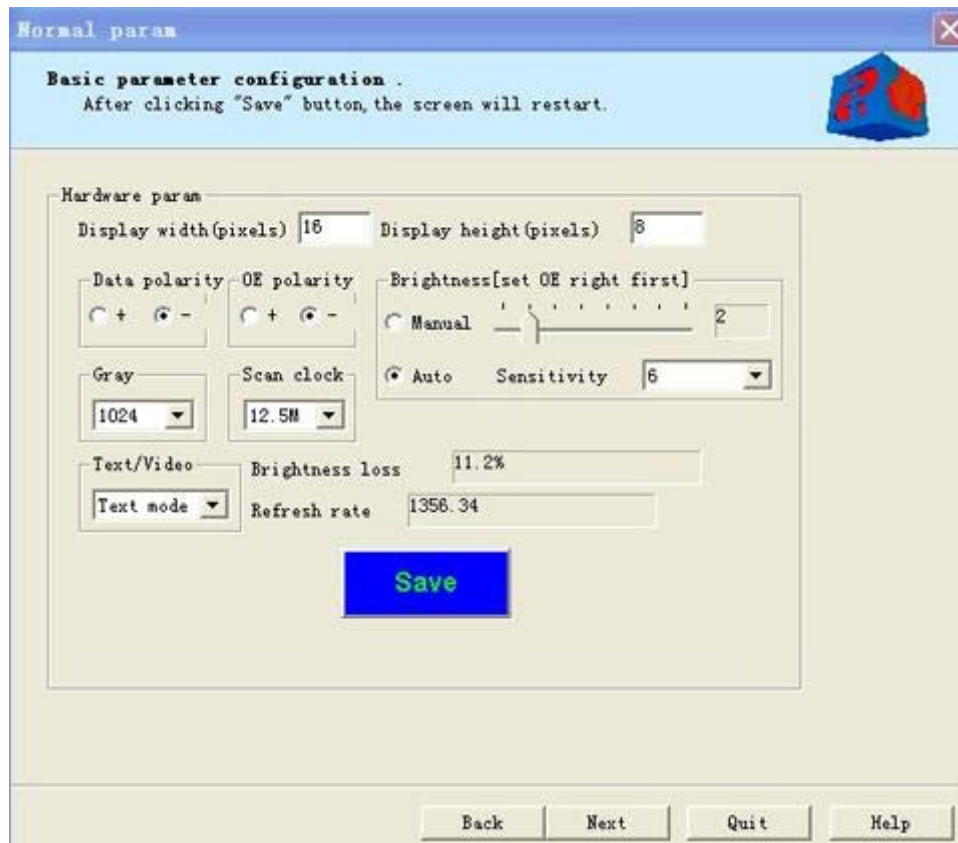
Normal param

Basic parameter configuration .
After clicking "Save" button, the screen will restart.

Hardware param
Display width(pixels) 16 Display height(pixels) 8

Data polarity
+ -

OE polarity
+ -

Brightness[set OE right first]
Manual 2
Auto Sensitivity 6

Gray
1024

Scan clock
12.5M

Text/Video
Text mode

Brightness loss 11.2%
Refresh rate 1356.34

Save

Back Next Quit Help